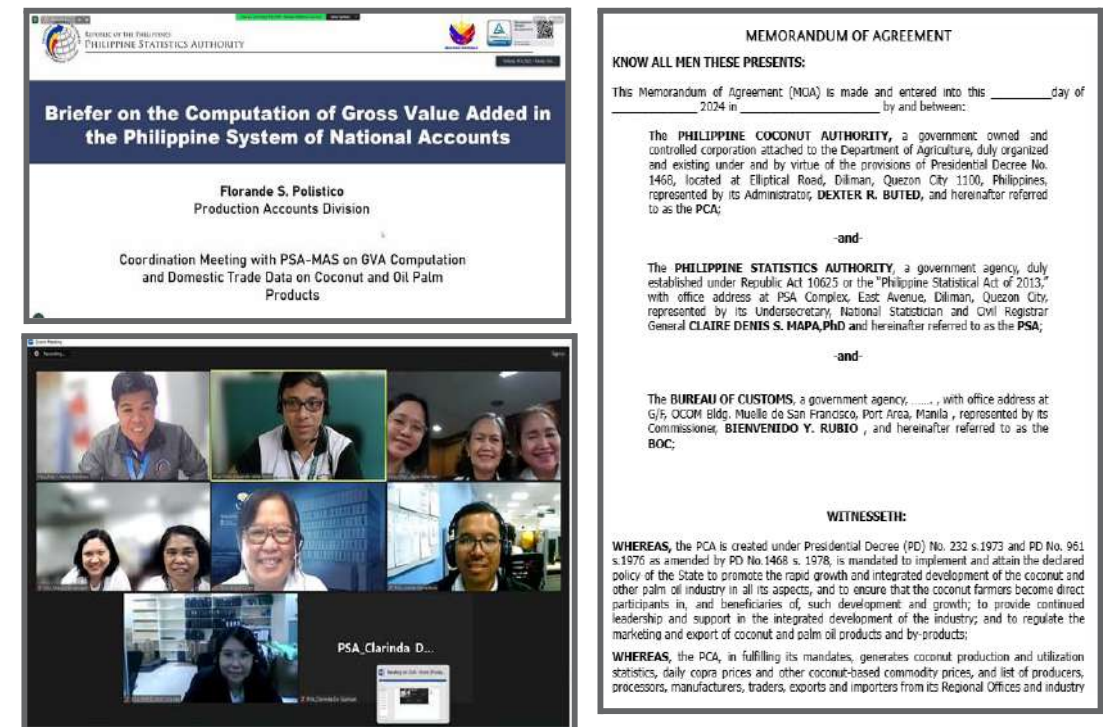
REPUBLIC OF THE PHILIPPINES
PHILIPPINE STATISTICS AUTHORITY

Briefer on the Computation of Gross Value Added in the Philippine System of National Accounts

Florande S. Polistico
Production Accounts Division

Coordination Meeting with PSA-MAS on GVA Computation and Domestic Trade Data on Coconut and Oil Palm Products

Recording...

PSA_Clarinda D...

MEMORANDUM OF AGREEMENT

KNOW ALL MEN THESE PRESENTS:

This Memorandum of Agreement (MOA) is made and entered into this ________day of ____________ 2024 in ________________________ by and between:

The PHILIPPINE COCONUT AUTHORITY, a government owned and controlled corporation attached to the Department of Agriculture, duly organized and existing under and by virtue of the provisions of Presidential Decree No. 1468, located at Elliptical Road, Diliman, Quezon City 1100, Philippines, represented by its Administrator, DEXTER R. BUTED, and hereinafter referred to as the PCA;

-and-

The PHILIPPINE STATISTICS AUTHORITY, a government agency, duly established under Republic Act 10625 or the "Philippine Statistical Act of 2013," with office address at PSA Complex, East Avenue, Diliman, Quezon City, represented by its Undersecretary, National Statistician and Civil Registrar General CLAIRE DENIS S. MAPA,PhD and hereinafter referred to as the PSA;

-and-

The BUREAU OF CUSTOMS, a government agency, ...... , with office address at G/F, OCOM Bldg. Muelle de San Francisco, Port Area, Manila , represented by its Commissioner, BIENVENIDO Y. RUBIO , and hereinafter referred to as the BOC;

WITNESSETH:

WHEREAS, the PCA is created under Presidential Decree (PD) No. 232 s.1973 and PD No. 961 s.1976 as amended by PD No.1468 s. 1978, is mandated to implement and attain the declared policy of the State to promote the rapid growth and integrated development of the coconut and other palm oil industry in all its aspects, and to ensure that the coconut farmers become direct participants in, and beneficiaries of, such development and growth; to provide continued leadership and support in the integrated development of the industry; and to regulate the marketing and export of coconut and palm oil products and by-products;

WHEREAS, the PCA, in fulfilling its mandates, generates coconut production and utilization statistics, daily copra prices and other coconut-based commodity prices, and list of producers, processors, manufacturers, traders, exports and importers from its Regional Offices and industry